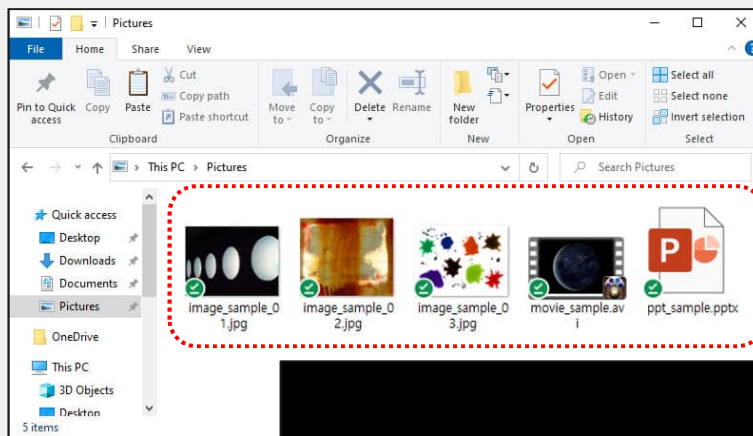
Pictures

File Home Share View

Pin to Quick access
Copy
Paste
Cut
Copy path
Paste shortcut
Clipboard

Move to
Copy to
Organize

Delete
Rename

New folder
New

Properties
Open
Edit
History
Open

Select all
Select none
Invert selection
Select

This PC > Pictures

Search Pictures

Quick access
Desktop
Downloads
Documents
Pictures

OneDrive

This PC
3D Objects
Desktop

image_sample_01.jpg
image_sample_02.jpg
image_sample_03.jpg
movie_sample.avi
ppt_sample.pptx

5 items